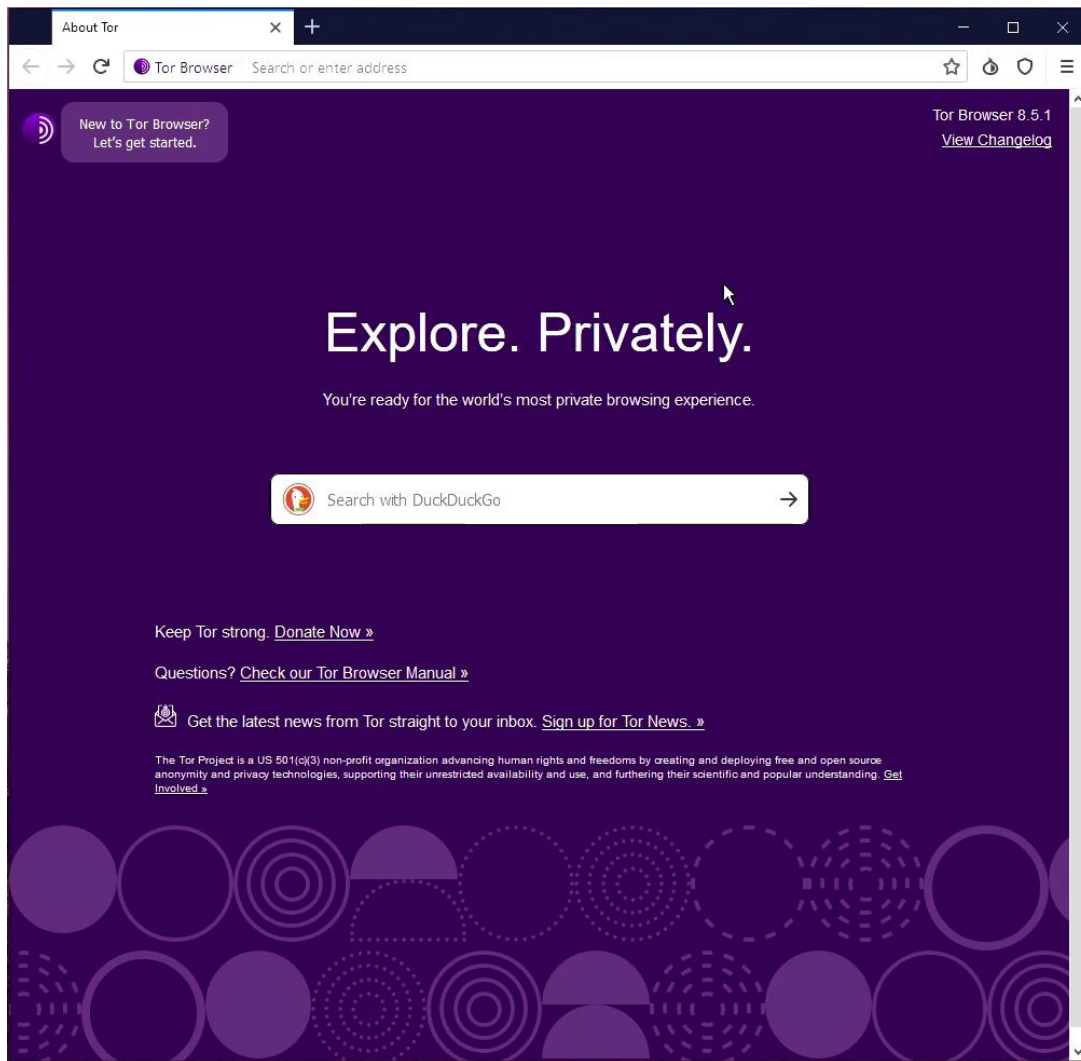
About Tor
Tor Browser Search or enter address

New to Tor Browser? Let's get started.

Tor Browser 8.5.1
View Changelog

Explore. Privately.

You're ready for the world's most private browsing experience.

Search with DuckDuckGo

Keep Tor strong. Donate Now »

Questions? Check our Tor Browser Manual »

Get the latest news from Tor straight to your inbox. Sign up for Tor News. »

The Tor Project is a US 501(c)(3) non-profit organization advancing human rights and freedoms by creating and deploying free and open source anonymity and privacy technologies, supporting their unrestricted availability and use, and furthering their scientific and popular understanding. Get Involved »